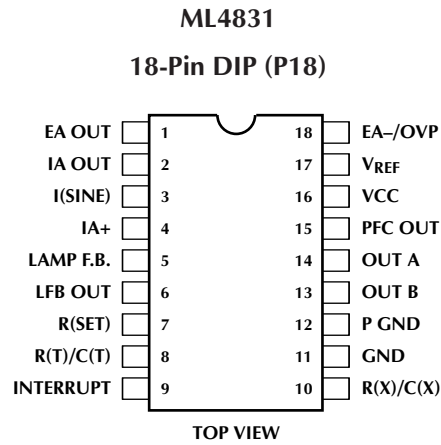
ML4831

18-Pin DIP (P18)

EA OUT 1
IA OUT 2
I(SINE) 3
IA+ 4
LAMP F.B. 5
LFB OUT 6
R(SET) 7
R(T)/C(T) 8
INTERRUPT 9

18 EA–/OVP
17 $V_{REF}$
16 VCC
15 PFC OUT
14 OUT A
13 OUT B
12 P GND
11 GND
10 R(X)/C(X)

TOP VIEW